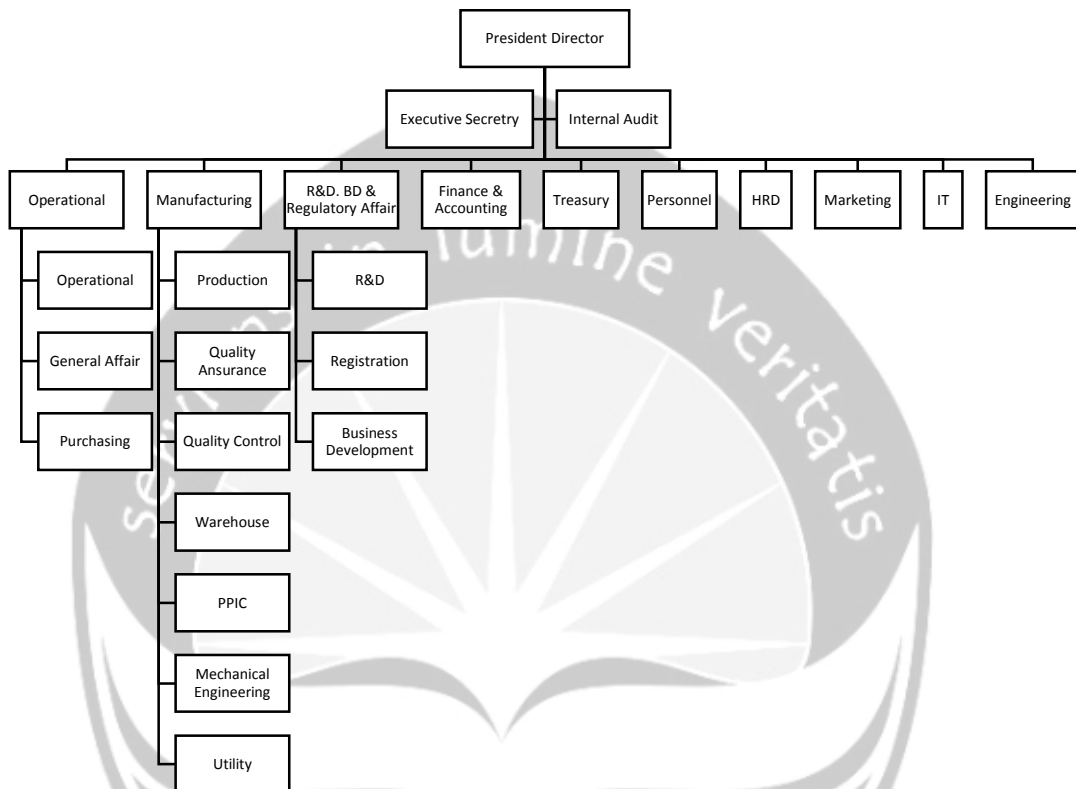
President Director

Executive Secretry

Internal Audit

Operational

Manufacturing

R&D. BD & Regulatory Affair

Finance & Accounting

Treasury

Personnel

HRD

Marketing

IT

Engineering

Operational

General Affair

Purchasing

Production

Quality Ansurance

Quality Control

Warehouse

PPIC

Mechanical Engineering

Utility

R&D

Registration

Business Development

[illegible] in lumine veritatis